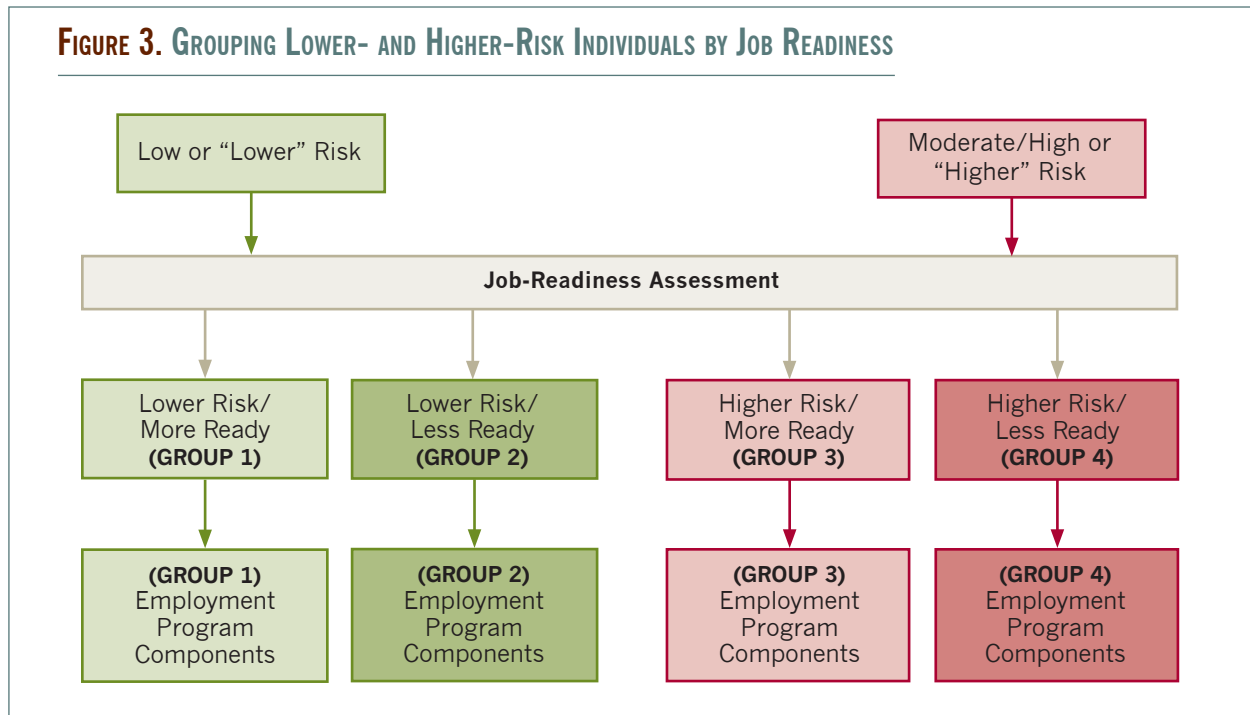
FIGURE 3. GROUPING LOWER- AND HIGHER-RISK INDIVIDUALS BY JOB READINESS

Low or “Lower” Risk

Moderate/High or “Higher” Risk

Job-Readiness Assessment

Lower Risk/ More Ready (GROUP 1)

Lower Risk/ Less Ready (GROUP 2)

Higher Risk/ More Ready (GROUP 3)

Higher Risk/ Less Ready (GROUP 4)

(GROUP 1) Employment Program Components

(GROUP 2) Employment Program Components

(GROUP 3) Employment Program Components

(GROUP 4) Employment Program Components